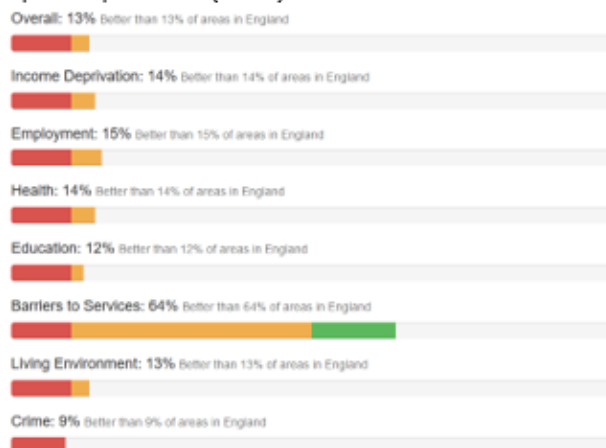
Overall: 13% Better than 13% of areas in England

Income Deprivation: 14% Better than 14% of areas in England

Employment: 15% Better than 15% of areas in England

Health: 14% Better than 14% of areas in England

Education: 12% Better than 12% of areas in England

Barriers to Services: 64% Better than 64% of areas in England

Living Environment: 13% Better than 13% of areas in England

Crime: 9% Better than 9% of areas in England